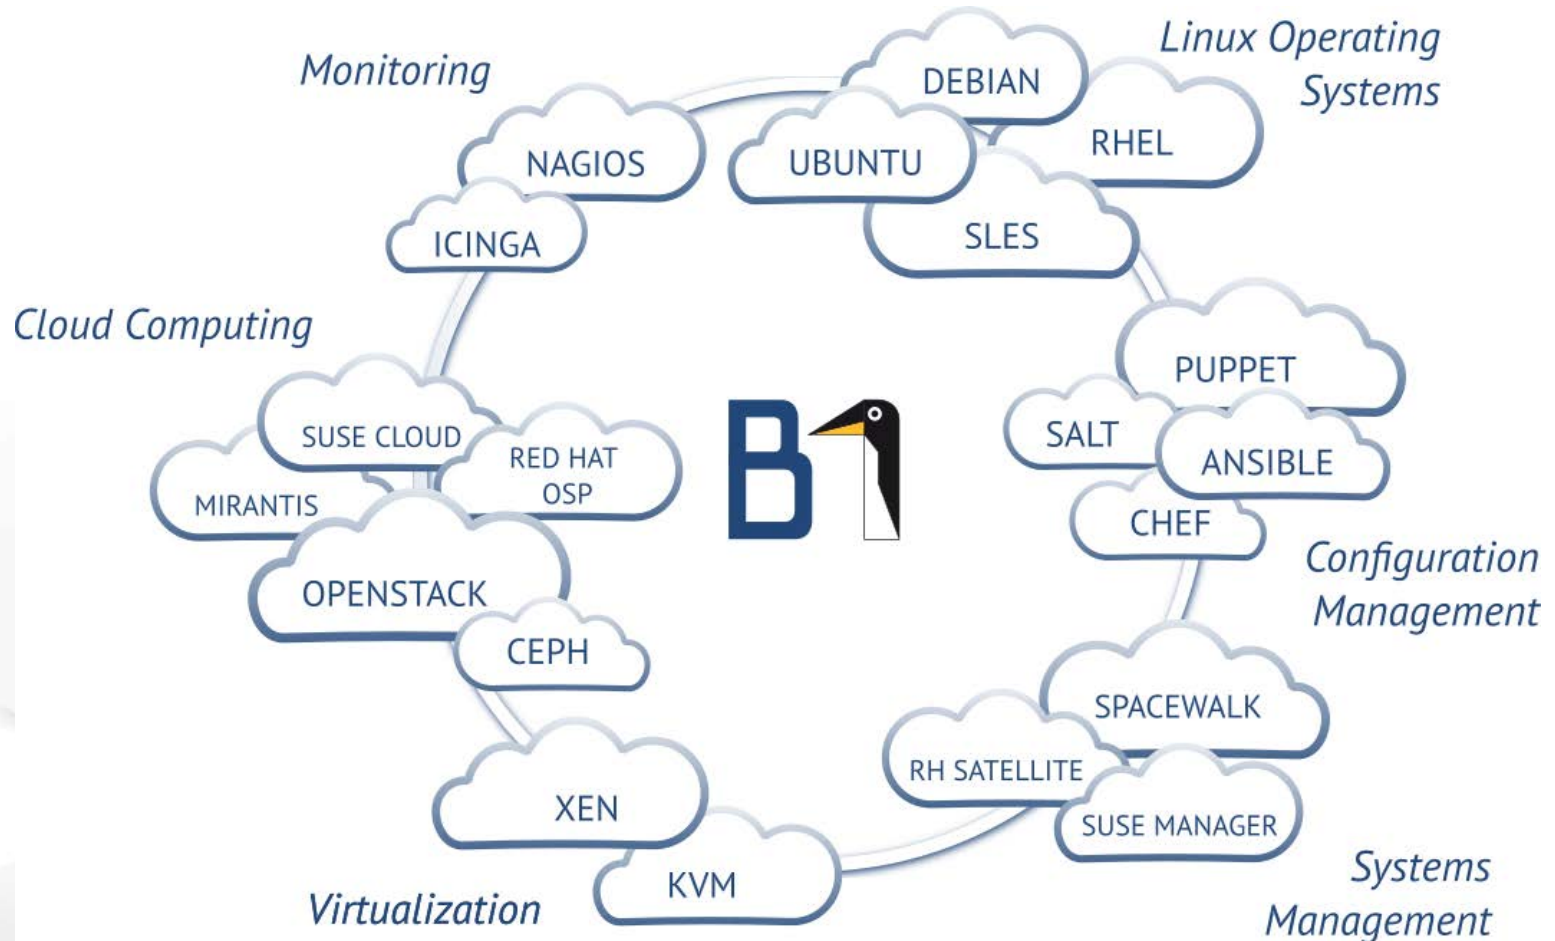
Monitoring

NAGIOS

ICINGA

DEBIAN

UBUNTU

RHEL

SLES

Linux Operating Systems

Cloud Computing

SUSE CLOUD

RED HAT OSP

MIRANTIS

OPENSTACK

CEPH

B1

PUPPET

SALT

ANSIBLE

CHEF

Configuration Management

SPACEWALK

RH SATELLITE

SUSE MANAGER

Systems Management

XEN

KVM

Virtualization